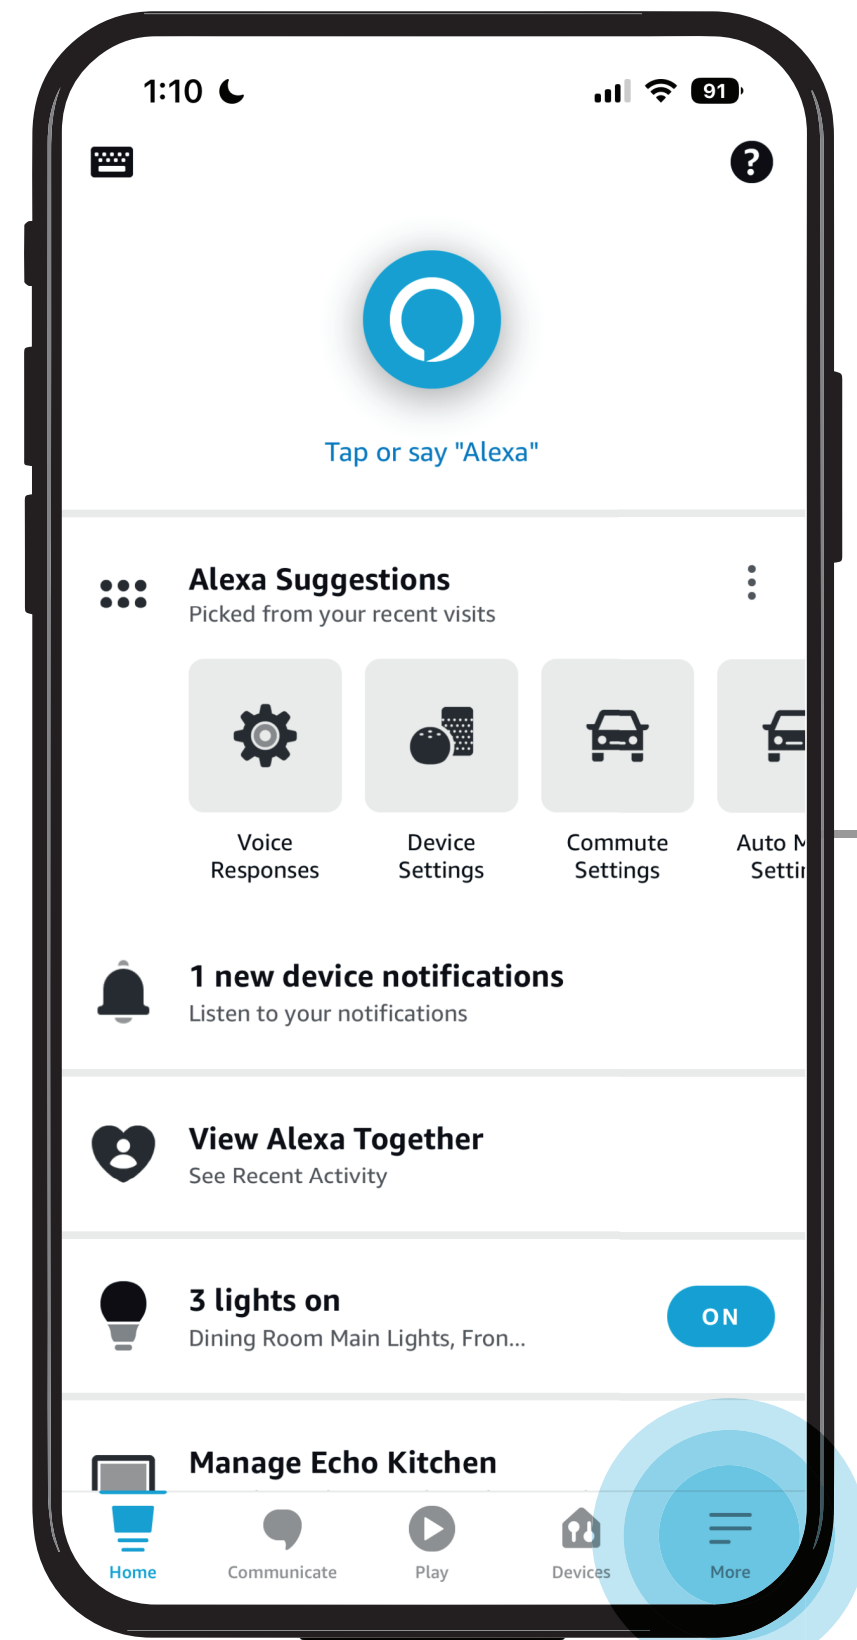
1:10

91

Tap or say "Alexa"

Alexa Suggestions
Picked from your recent visits

Voice Responses

Device Settings

Commute Settings

Auto M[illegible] Setti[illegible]

1 new device notifications
Listen to your notifications

View Alexa Together
See Recent Activity

3 lights on
Dining Room Main Lights, Fron...

ON

Manage Echo Kitchen

Home

Communicate

Play

Devices

More